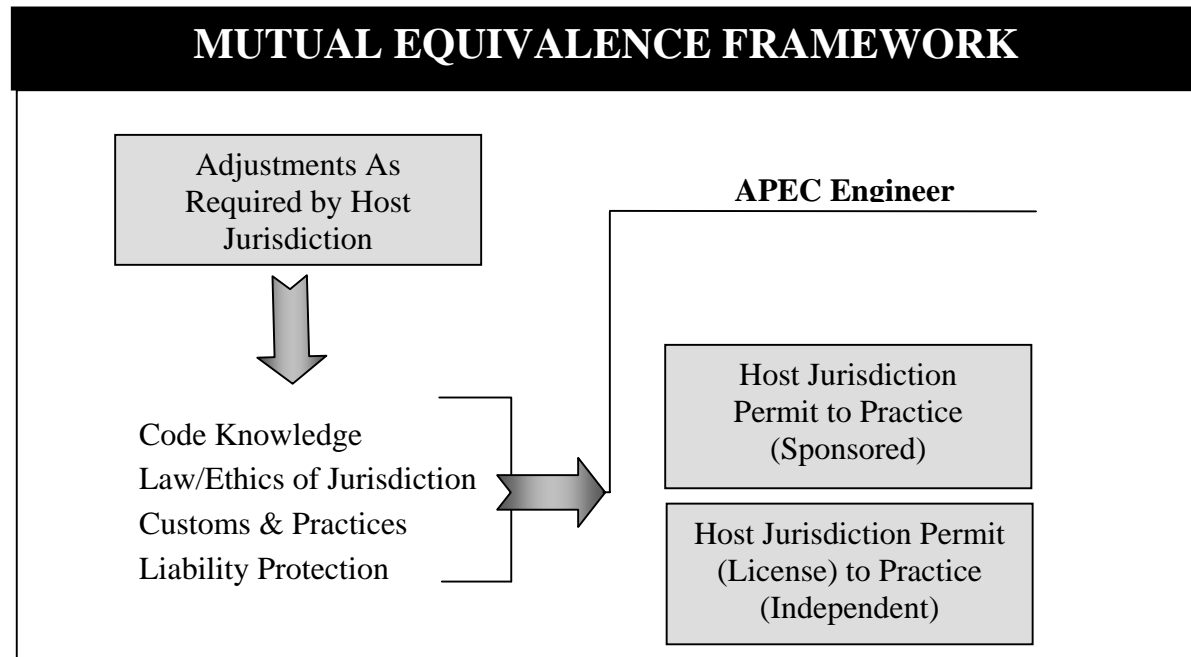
MUTUAL EQUIVALENCE FRAMEWORK

Adjustments As Required by Host Jurisdiction

APEC Engineer

Code Knowledge
Law/Ethics of Jurisdiction
Customs & Practices
Liability Protection

Host Jurisdiction Permit to Practice (Sponsored)

Host Jurisdiction Permit (License) to Practice (Independent)